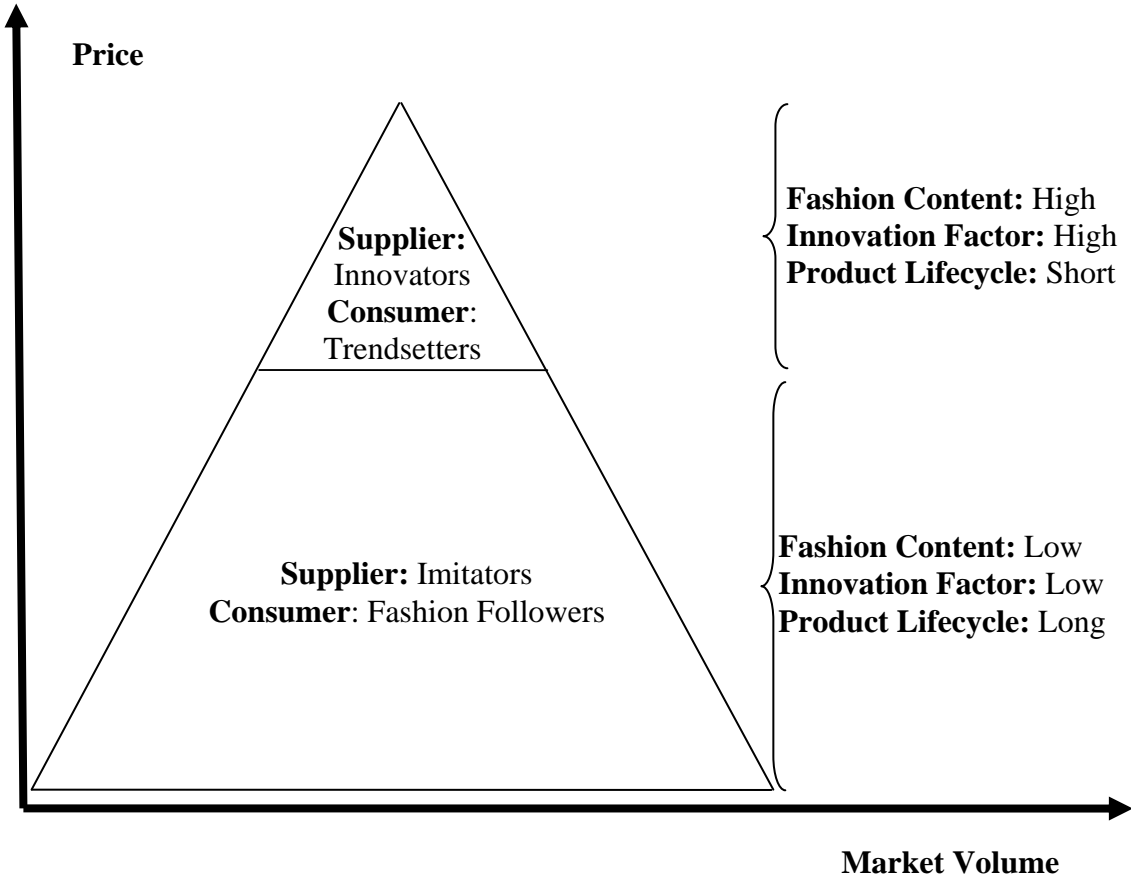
Price

Supplier: Innovators
Consumer: Trendsetters

Fashion Content: High
Innovation Factor: High
Product Lifecycle: Short

Supplier: Imitators
Consumer: Fashion Followers

Fashion Content: Low
Innovation Factor: Low
Product Lifecycle: Long

Market Volume